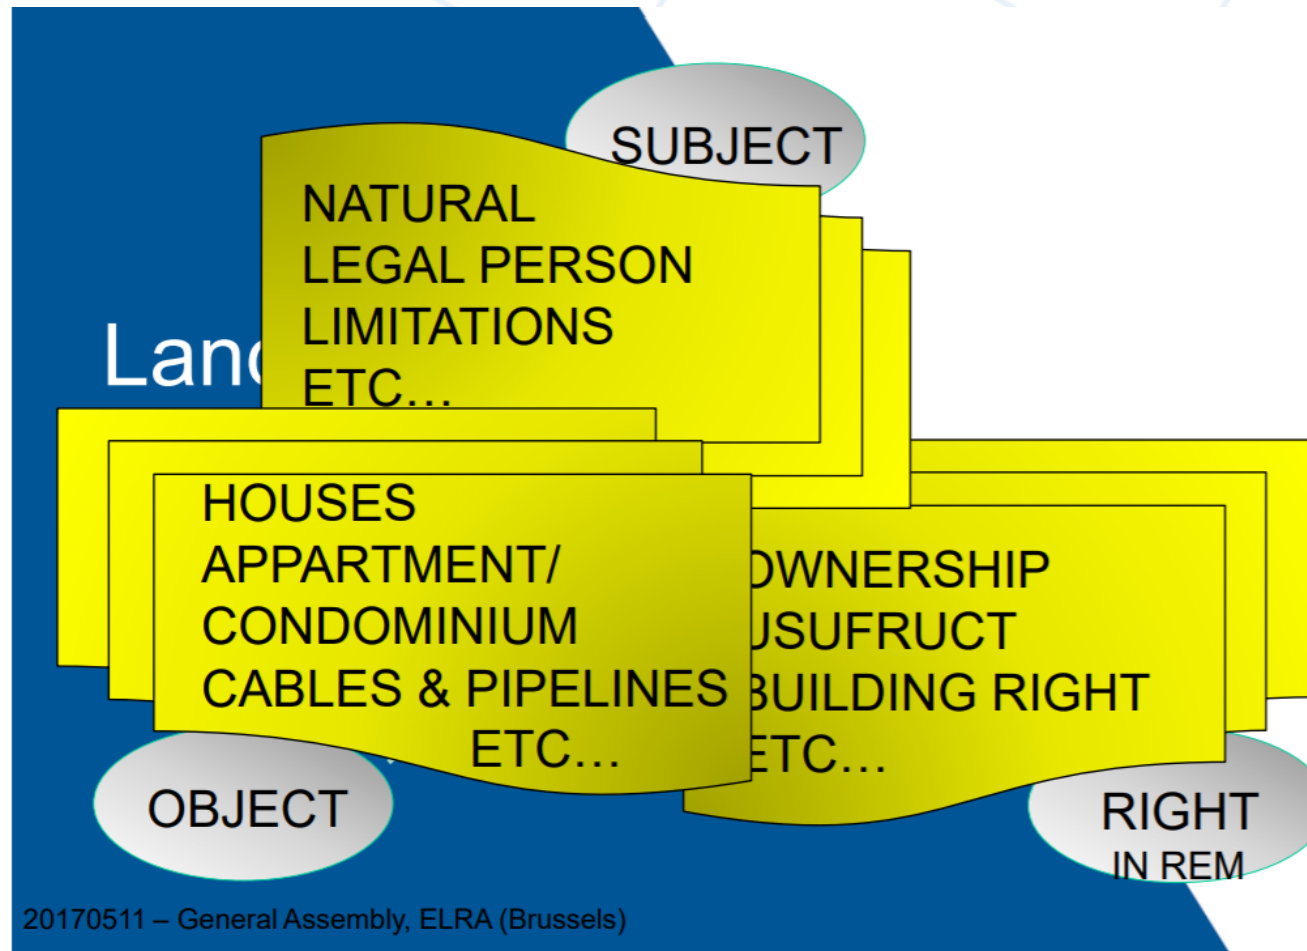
SUBJECT

NATURAL
LEGAL PERSON
LIMITATIONS
ETC…

Lan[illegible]

HOUSES
APPARTMENT/
CONDOMINIUM
CABLES & PIPELINES
ETC…

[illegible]WNERSHIP
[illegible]USUFRUCT
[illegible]BUILDING RIGHT
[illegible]ETC…

OBJECT

RIGHT
IN REM

20170511 – General Assembly, ELRA (Brussels)